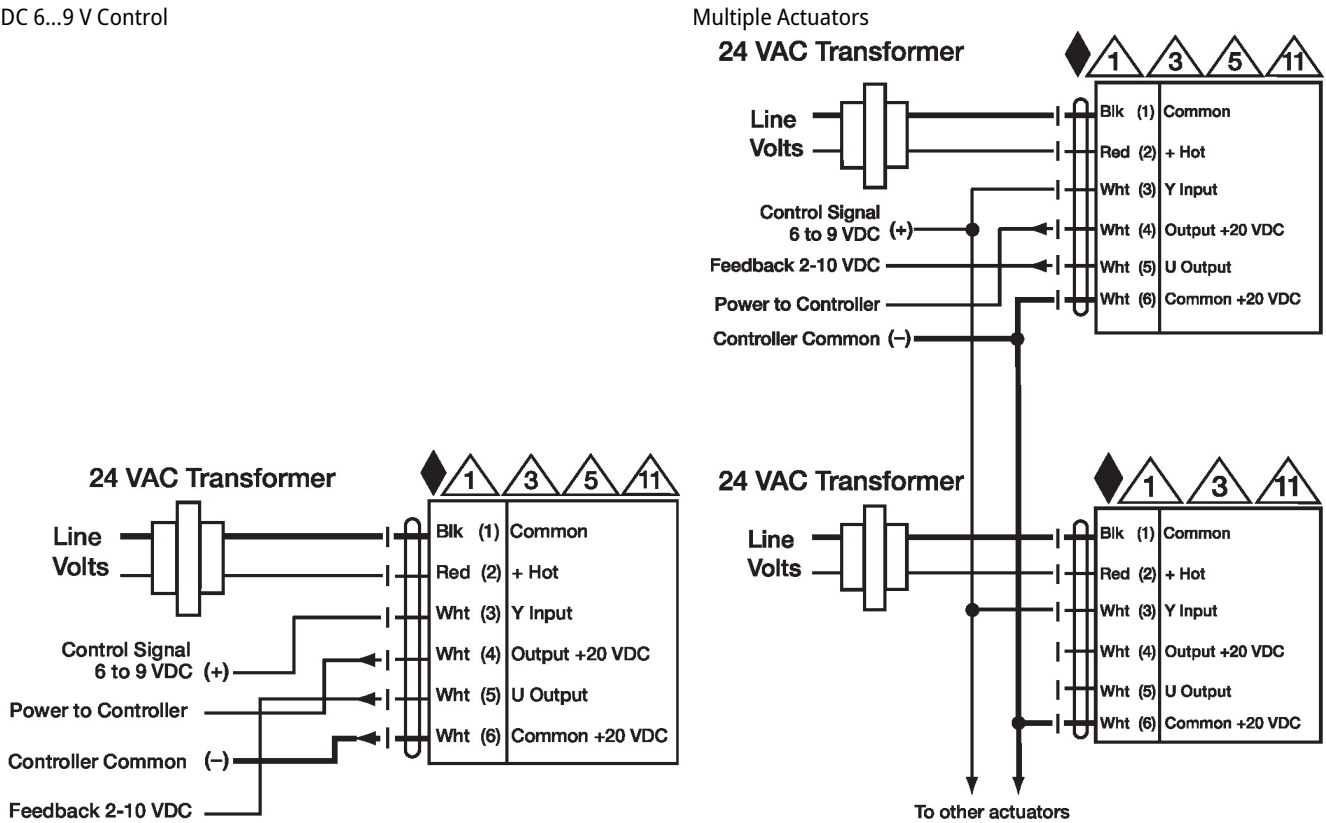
DC 6...9 V Control

24 VAC Transformer

1 3 5 11

Line Volts

Blk (1) Common
Red (2) + Hot
Wht (3) Y Input
Wht (4) Output +20 VDC
Wht (5) U Output
Wht (6) Common +20 VDC

Control Signal 6 to 9 VDC (+)
Power to Controller
Controller Common (–)
Feedback 2-10 VDC

Multiple Actuators

24 VAC Transformer

1 3 5 11

Line Volts

Blk (1) Common
Red (2) + Hot
Wht (3) Y Input
Wht (4) Output +20 VDC
Wht (5) U Output
Wht (6) Common +20 VDC

Control Signal 6 to 9 VDC (+)
Feedback 2-10 VDC
Power to Controller
Controller Common (–)

24 VAC Transformer

1 3 11

Line Volts

Blk (1) Common
Red (2) + Hot
Wht (3) Y Input
Wht (4) Output +20 VDC
Wht (5) U Output
Wht (6) Common +20 VDC

To other actuators